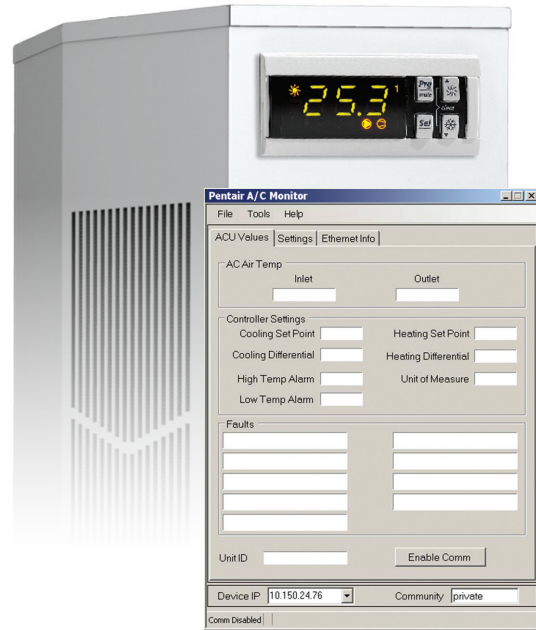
25.3

Prg
mute
Set

Pentair A/C Monitor

File Tools Help

ACU Values | Settings | Ethernet Info

AC Air Temp
Inlet
Outlet

Controller Settings
Cooling Set Point
Heating Set Point
Cooling Differential
Heating Differential
High Temp Alarm
Unit of Measure
Low Temp Alarm

Faults

Unit ID
Enable Comm

Device IP 10.150.24.76
Community private

Comm Disabled